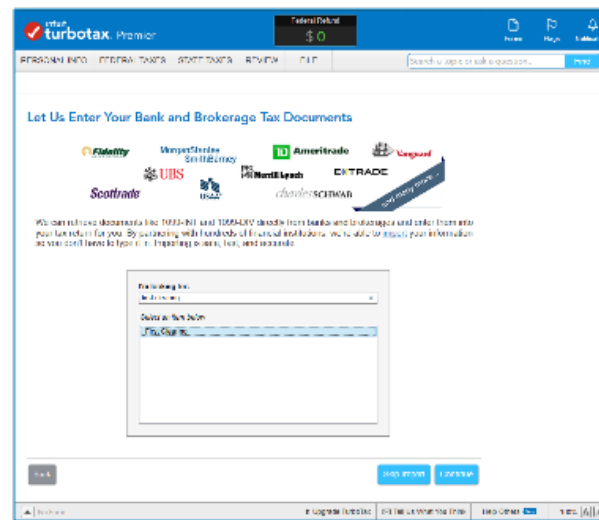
intuit turbotax. Premier

Federal Refund
$0

Forms Help Subtotal

PERSONAL INFO FEDERAL TAXES STATE TAXES REVIEW FILE

Search a topic or ask a question... Find

Let Us Enter Your Bank and Brokerage Tax Documents

Fidelity MorganStanley SmithBarney TD Ameritrade Vanguard UBS Merrill Lynch E*TRADE Scottrade USAA charles SCHWAB and many more...

We can retrieve documents like 1099-INT and 1099-DIV directly from banks and brokerages and enter them into your tax return for you. By partnering with hundreds of financial institutions, we're able to import your information so you don't have to type it in. Importing is easy, fast, and accurate.

I'm looking for:
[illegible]

Select or type below
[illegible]

Back

Skip Import Continue

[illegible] Upgrade TurboTax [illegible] Help Center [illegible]